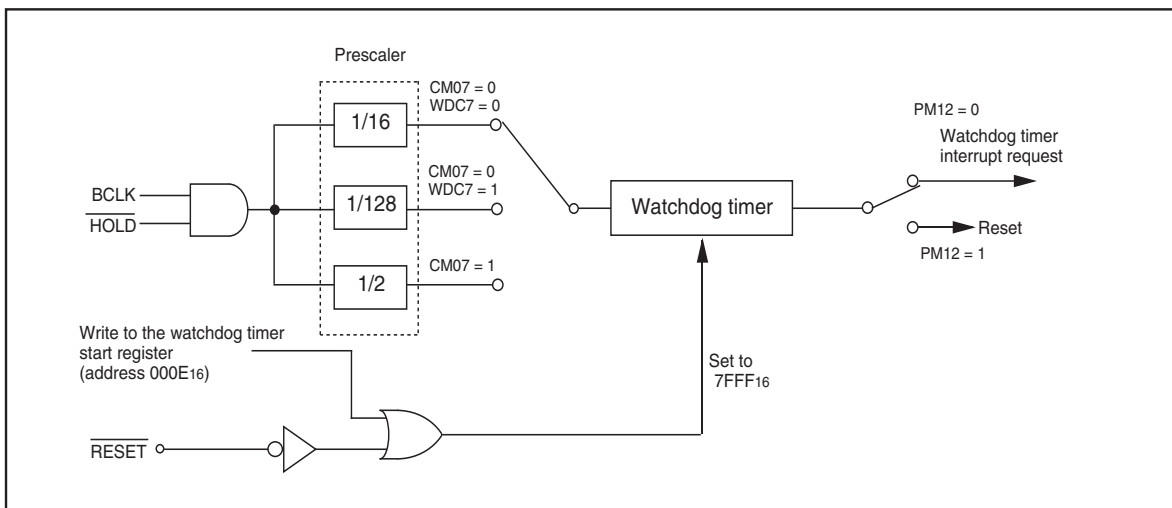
Prescaler

CM07 = 0
WDC7 = 0

1/16

CM07 = 0
WDC7 = 1

BCLK

$\overline{HOLD}$

1/128

1/2

CM07 = 1

Watchdog timer

PM12 = 0

Watchdog timer interrupt request

Reset

PM12 = 1

Write to the watchdog timer start register (address $000E_{16}$)

Set to $7FFF_{16}$

$\overline{RESET}$